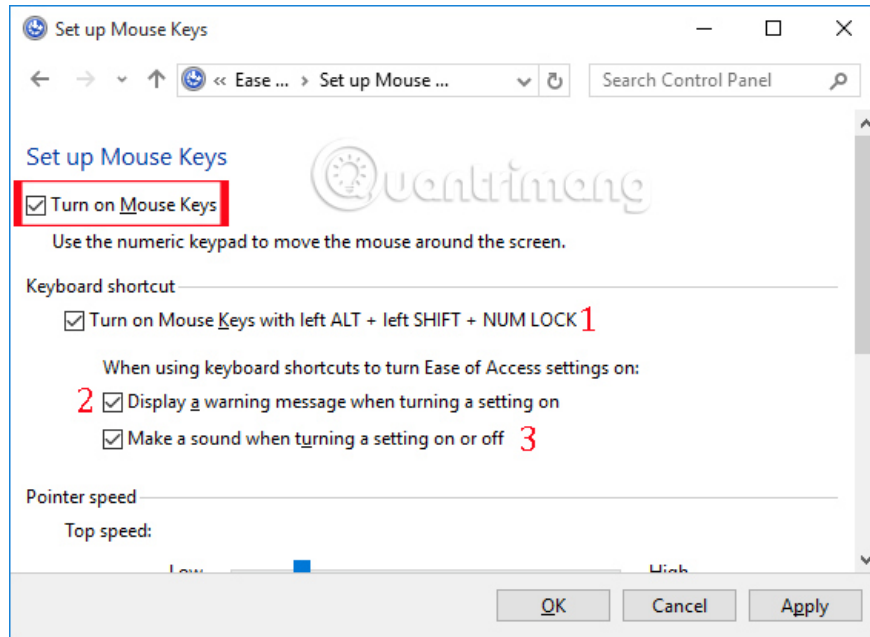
Set up Mouse Keys

« Ease ... › Set up Mouse ...

Search Control Panel

Set up Mouse Keys

Quantrimang

☑ Turn on Mouse Keys

Use the numeric keypad to move the mouse around the screen.

Keyboard shortcut

☑ Turn on Mouse Keys with left ALT + left SHIFT + NUM LOCK 1

When using keyboard shortcuts to turn Ease of Access settings on:

2 ☑ Display a warning message when turning a setting on

☑ Make a sound when turning a setting on or off 3

Pointer speed

Top speed:

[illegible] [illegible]

OK Cancel Apply